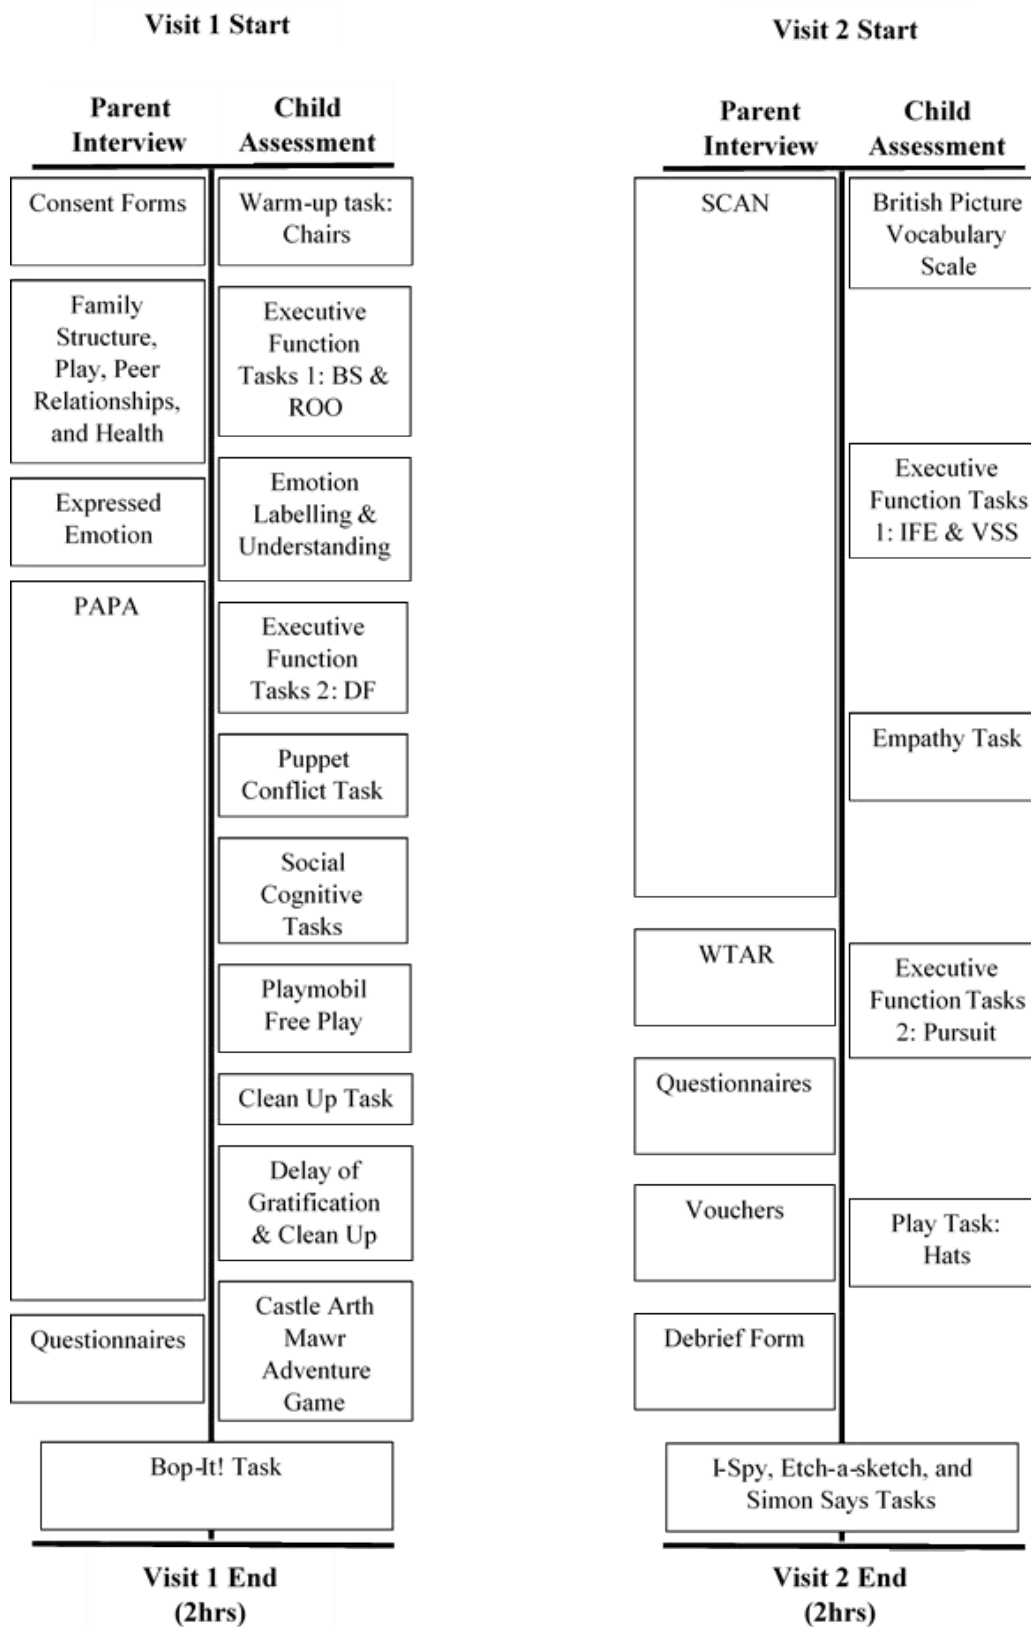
Visit 1 Start

Parent Interview

Child Assessment

Consent Forms

Warm-up task: Chairs

Family Structure, Play, Peer Relationships, and Health

Executive Function Tasks 1: BS & ROO

Expressed Emotion

Emotion Labelling & Understanding

PAPA

Executive Function Tasks 2: DF

Puppet Conflict Task

Social Cognitive Tasks

Playmobil Free Play

Clean Up Task

Delay of Gratification & Clean Up

Questionnaires

Castle Arth Mawr Adventure Game

Bop-It! Task

Visit 1 End (2hrs)

Visit 2 Start

Parent Interview

Child Assessment

SCAN

British Picture Vocabulary Scale

Executive Function Tasks 1: IFE & VSS

Empathy Task

WTAR

Executive Function Tasks 2: Pursuit

Questionnaires

Vouchers

Play Task: Hats

Debrief Form

I-Spy, Etch-a-sketch, and Simon Says Tasks

Visit 2 End (2hrs)